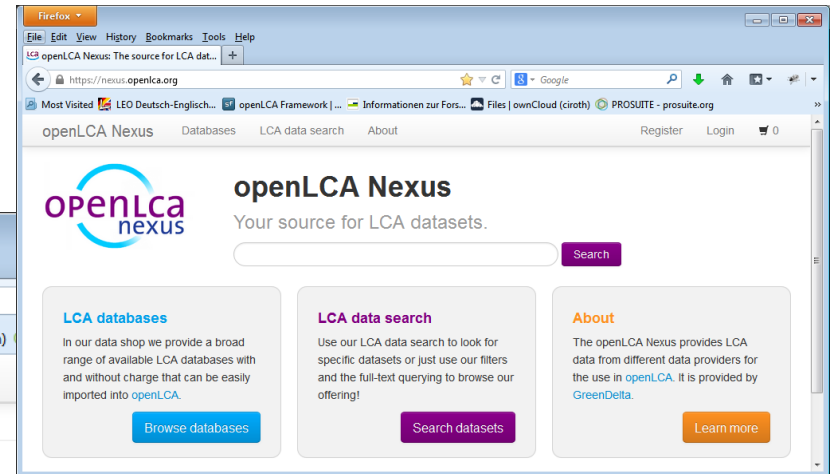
Firefox

File Edit View History Bookmarks Tools Help

openLCA Nexus: The source for LCA dat...

https://nexus.openlca.org

Google

Most Visited LEO Deutsch-Englisch... openLCA Framework | ... Informationen zur Fors... Files | ownCloud (ciroth) PROSUITE - prosuite.org

openLCA Nexus Databases LCA data search About Register Login 0

openLCA nexus

openLCA Nexus

Your source for LCA datasets.

Search

LCA databases

In our data shop we provide a broad range of available LCA databases with and without charge that can be easily imported into openLCA.

Browse databases

LCA data search

Use our LCA data search to look for specific datasets or just use our filters and the full-text querying to browse our offering!

Search datasets

About

The openLCA Nexus provides LCA data from different data providers for the use in openLCA. It is provided by GreenDelta.

Learn more